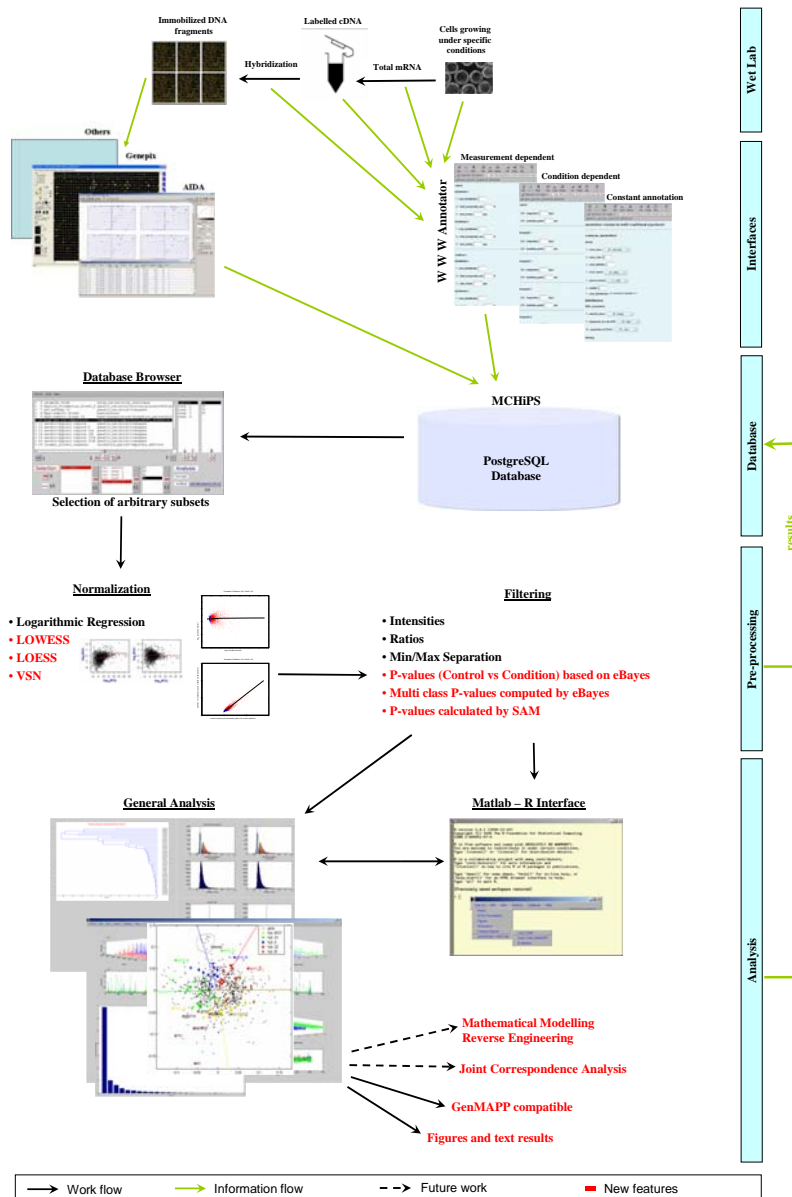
Immobilized DNA fragments

Labelled cDNA

Cells growing under specific conditions

Hybridization

Total mRNA

Wet Lab

Others

Genepix

AIDA

Measurement dependent

Condition dependent

Constant annotation

W W W Annotator

Interfaces

Database Browser

MCHiPS

PostgreSQL Database

Selection of arbitrary subsets

Database

results

Normalization

• Logarithmic Regression
• LOWESS
• LOESS
• VSN

Filtering

• Intensities
• Ratios
• Min/Max Separation
• P-values (Control vs Condition) based on eBayes
• Multi class P-values computed by eBayes
• P-values calculated by SAM

Pre-processing

General Analysis

Matlab – R Interface

Analysis

Mathematical Modelling
Reverse Engineering

Joint Correspondence Analysis

GenMAPP compatible

Figures and text results

Work flow
Information flow
Future work
New features